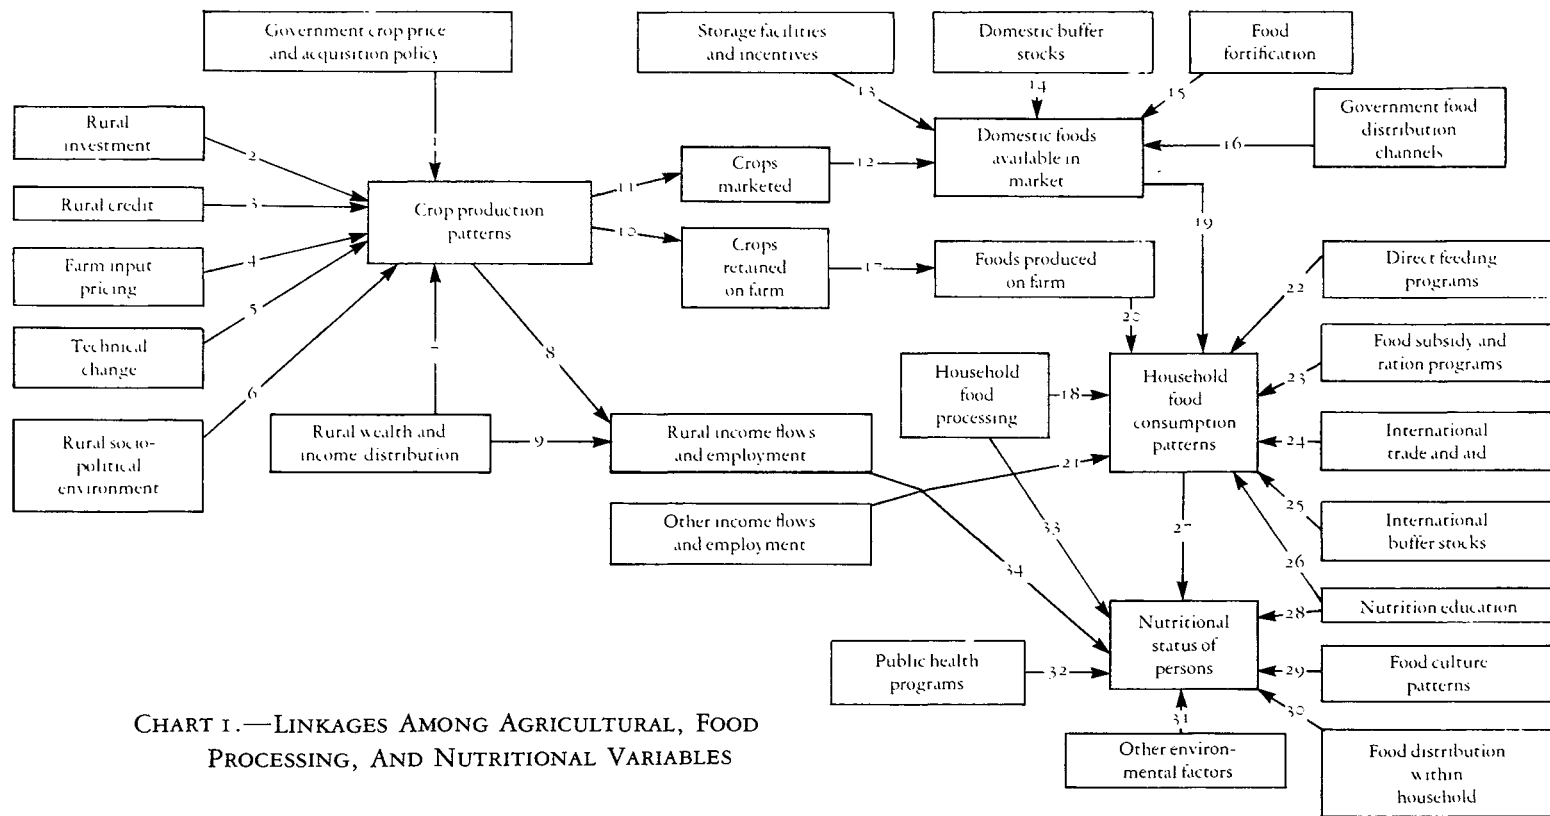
Government crop price and acquisition policy

Storage facilities and incentives

Domestic buffer stocks

Food fortification

Rural investment

Government food distribution channels

Domestic foods available in market

Rural credit

Crop production patterns

Crops marketed

Farm input pricing

Crops retained on farm

Foods produced on farm

Technical change

Direct feeding programs

Food subsidy and ration programs

Rural socio-political environment

Household food processing

Household food consumption patterns

Rural wealth and income distribution

Rural income flows and employment

International trade and aid

Other income flows and employment

International buffer stocks

Nutrition education

Nutritional status of persons

Public health programs

Food culture patterns

Other environmental factors

Food distribution within household

1 2 3 4 5 6 7 8 9 11 12 13 14 15 16 17 18 19 20 21 22 23 24 25 26 27 28 29 30 31 32 33 34

CHART 1.—LINKAGES AMONG AGRICULTURAL, FOOD PROCESSING, AND NUTRITIONAL VARIABLES